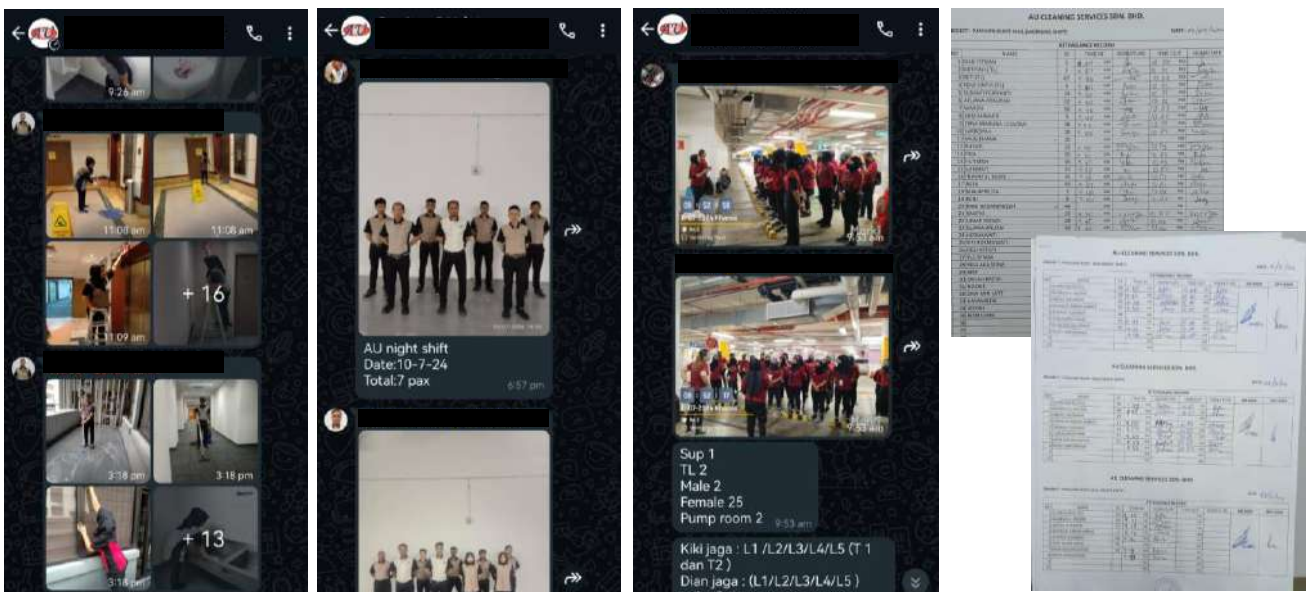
9:26 am

11:08 am

11:08 am

11:09 am

+ 16

3:18 pm

3:18 pm

3:18 pm

+ 13

AU night shift
Date:10-7-24
Total:7 pax
6:57 pm

7:53 am

7:53 am

Sup 1
TL 2
Male 2
Female 25
Pump room 2 9:53 am

Kiki jaga : L1 /L2/L3/L4/L5 (T 1 dan T2 )
Dian jaga : (L1/L2/L3/L4/L5 )

AU CLEANING SERVICES SDN. BHD.

KEHADIRAN HARIAN

AU CLEANING SERVICES SDN. BHD.

AU CLEANING SERVICES SDN. BHD.

AU CLEANING SERVICES SDN. BHD.

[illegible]